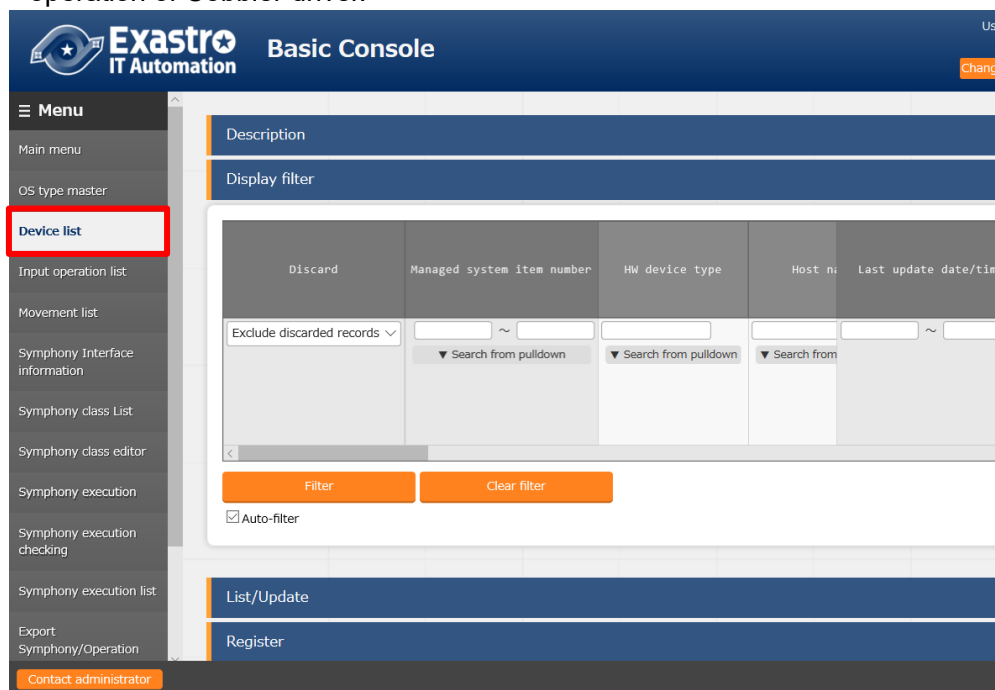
Exastro IT Automation

Basic Console

Us

Chang

≡ Menu

Main menu

OS type master

Device list

Input operation list

Movement list

Symphony Interface information

Symphony class List

Symphony class editor

Symphony execution

Symphony execution checking

Symphony execution list

Export Symphony/Operation

Contact administrator

Description

Display filter

| Discard | Managed system item number | HW device type | Host na | Last update date/tim |
|---|---|---|---|---|
| Exclude discarded records | ~ ▼ Search from pulldown | ▼ Search from pulldown | ▼ Search from | ~ |

Filter

Clear filter

Auto-filter

List/Update

Register